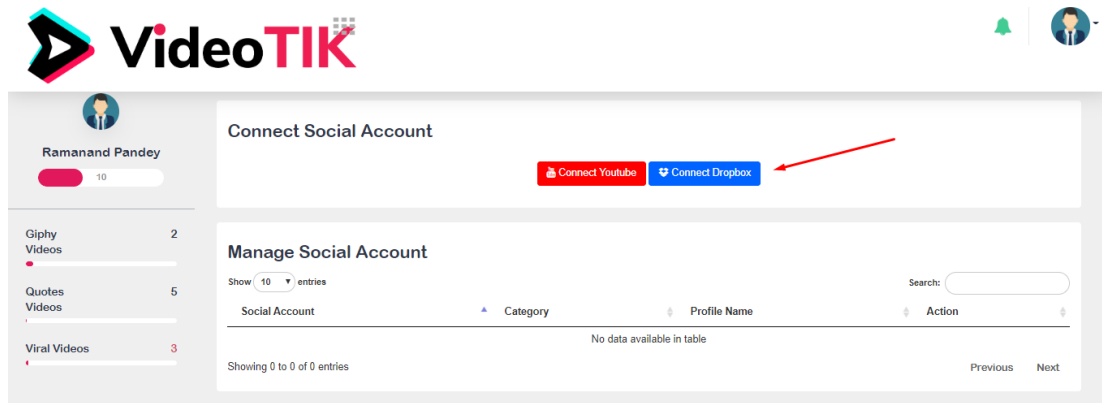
VideoTIK

Ramanand Pandey

10

Giphy Videos 2

Quotes Videos 5

Viral Videos 3

Connect Social Account

Connect Youtube Connect Dropbox

Manage Social Account

Show 10 entries

Search:

| Social Account | Category | Profile Name | Action |
|---|---|---|---|
| No data available in table | | | |

Showing 0 to 0 of 0 entries

Previous Next